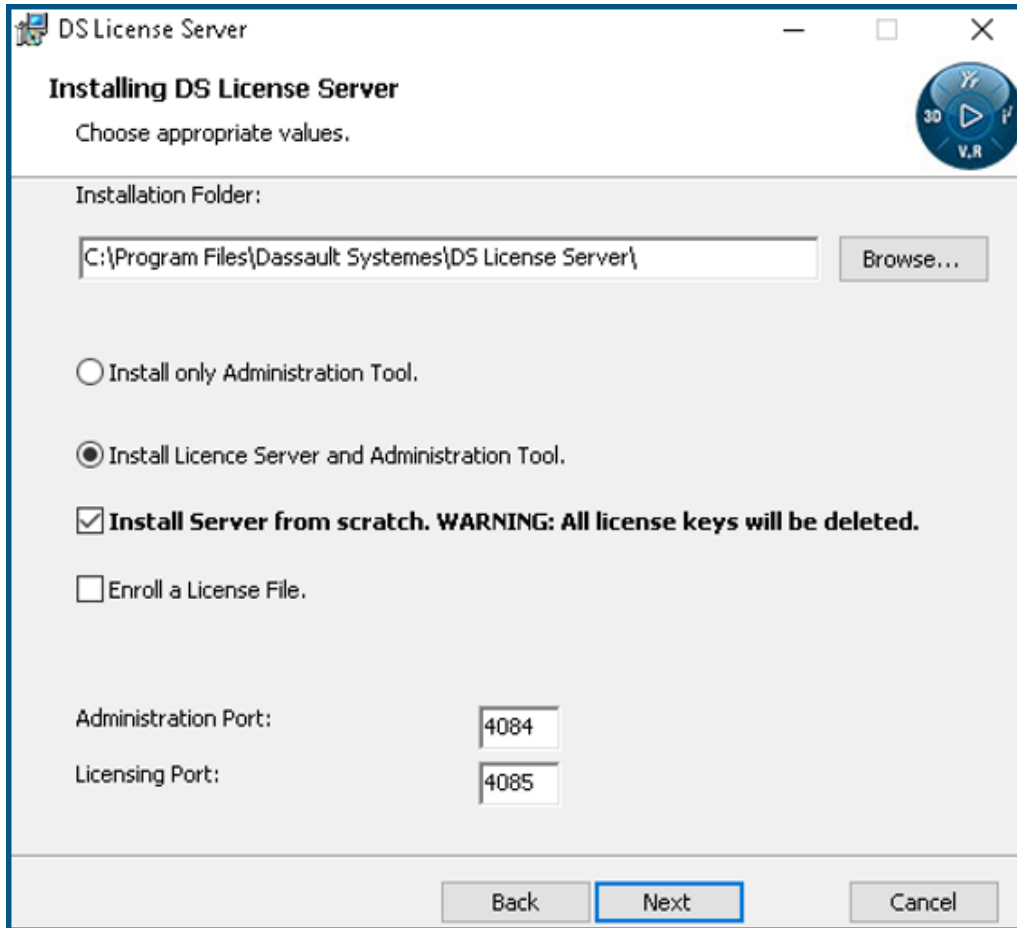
DS License Server

Installing DS License Server

Choose appropriate values.

3D V,R

Installation Folder:

C:\Program Files\Dassault Systemes\DS License Server\

Browse...

Install only Administration Tool.

Install Licence Server and Administration Tool.

Install Server from scratch. WARNING: All license keys will be deleted.

Enroll a License File.

Administration Port: 4084

Licensing Port: 4085

Back Next Cancel